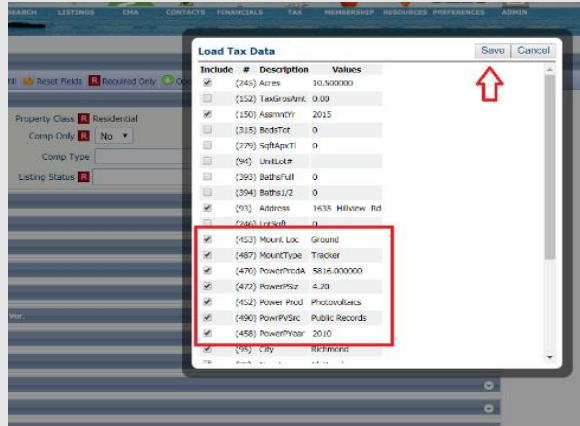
SEARCH LISTINGS CMA CONTACTS FINANCIALS TAX MEMBERSHIP RESOURCES PREFERENCES ADMIN

Reset Fields R Required Only

Property Class R Residential
Comp Only R No
Comp Type
Listing Status R

Load Tax Data

Save Cancel

| Include | # | Description | Values |
|---|---|---|---|
| ✓ | (248) | Acres | 10.500000 |
|  | (152) | TaxGrosAmt | 0.00 |
| ✓ | (150) | AssmntYr | 2015 |
|  | (315) | BedsTot | 0 |
|  | (279) | SqftApxTl | 0 |
|  | (94) | UnitLot# |  |
|  | (393) | BathsFull | 0 |
|  | (394) | Baths1/2 | 0 |
| ✓ | (93) | Address | 1635 Hillview Rd |
|  | (246) | LotSqft | 0 |
| ✓ | (453) | Mount Loc | Ground |
| ✓ | (487) | MountType | Tracker |
| ✓ | (470) | PowerProdA | 5816.000000 |
| ✓ | (472) | PowerPSz | 4.20 |
| ✓ | (452) | Power Prod | Photovoltaics |
| ✓ | (490) | PowrPVSrc | Public Records |
| ✓ | (458) | PowerPYear | 2010 |
| ✓ | (95) | City | Richmond |